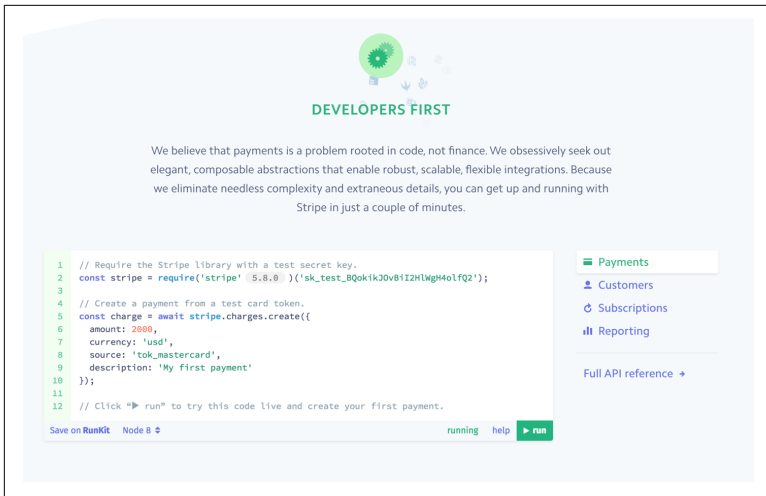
DEVELOPERS FIRST

We believe that payments is a problem rooted in code, not finance. We obsessively seek out elegant, composable abstractions that enable robust, scalable, flexible integrations. Because we eliminate needless complexity and extraneous details, you can get up and running with Stripe in just a couple of minutes.

1 // Require the Stripe library with a test secret key.
2 const stripe = require('stripe' 5.8.0 )('sk_test_BQokikJOvBiI2HlWgH4olfQ2');
3
4 // Create a payment from a test card token.
5 const charge = await stripe.charges.create({
6 amount: 2000,
7 currency: 'usd',
8 source: 'tok_mastercard',
9 description: 'My first payment'
10 });
11
12 // Click "▶ run" to try this code live and create your first payment.

Save on RunKit Node 8 running help ▶ run

Payments
Customers
Subscriptions
Reporting

Full API reference →